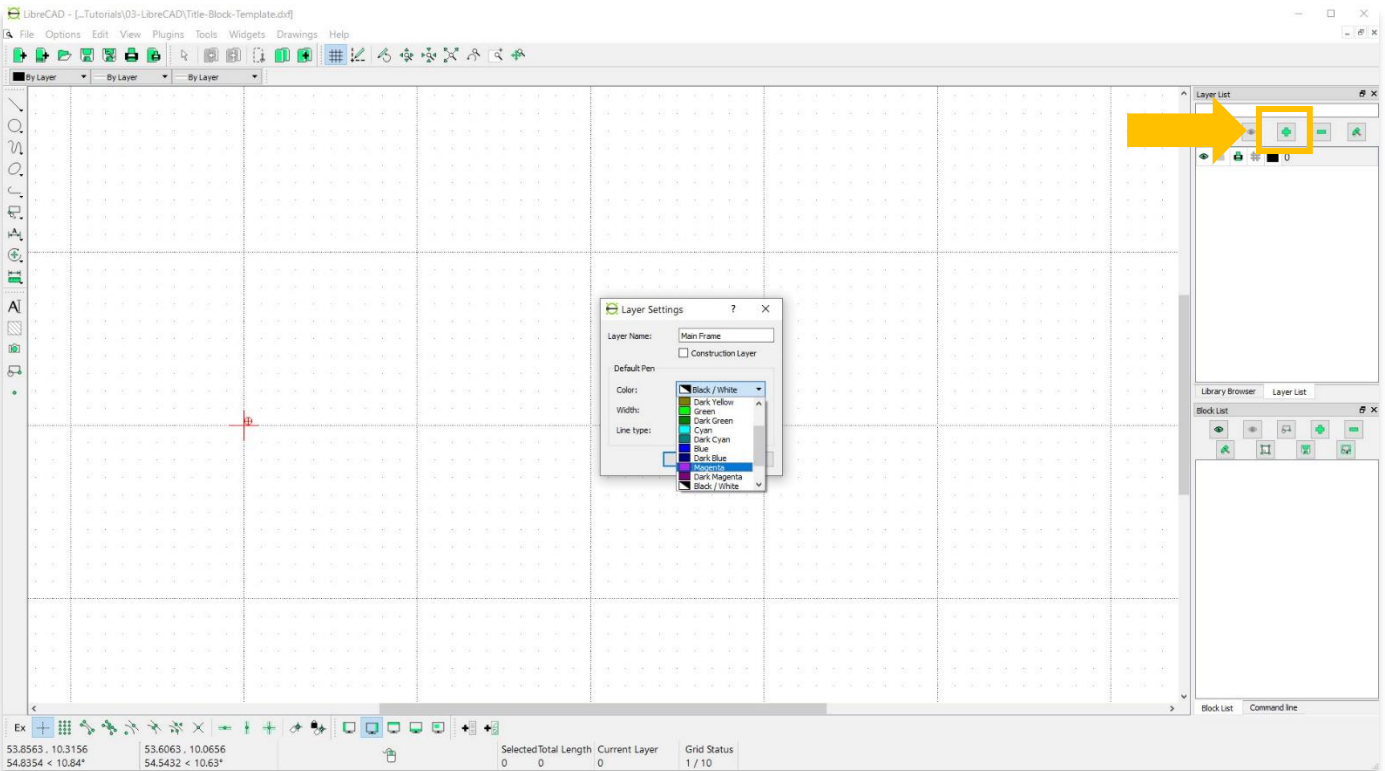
LibreCAD - [...Tutorials\03-LibreCAD\Title-Block-Template.dxf]

File Options Edit View Plugins Tools Widgets Drawings Help

By Layer By Layer By Layer

Layer List

0

Layer Settings ? ×

Layer Name: Main Frame

Construction Layer

Default Pen

Color: Black / White

Width:

Line type:

Dark Yellow
Green
Dark Green
Cyan
Dark Cyan
Blue
Dark Blue
Magenta
Dark Magenta
Black / White

Library Browser Layer List

Block List

Block List Command line

Ex

53.8563 , 10.3156
54.8354 < 10.84°

53.6063 , 10.0656
54.5432 < 10.63°

Selected Total Length
0 0

Current Layer
0

Grid Status
1 / 10